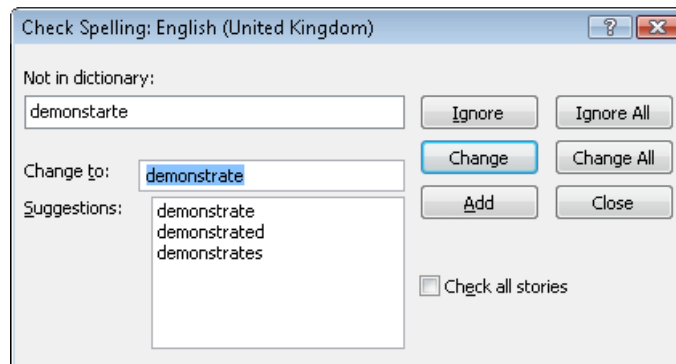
Check Spelling: English (United Kingdom)

?

Not in dictionary:

demonstarte

Ignore

Ignore All

Change to:

demonstrate

Change

Change All

Suggestions:

demonstrate
demonstrated
demonstrates

Add

Close

Check all stories